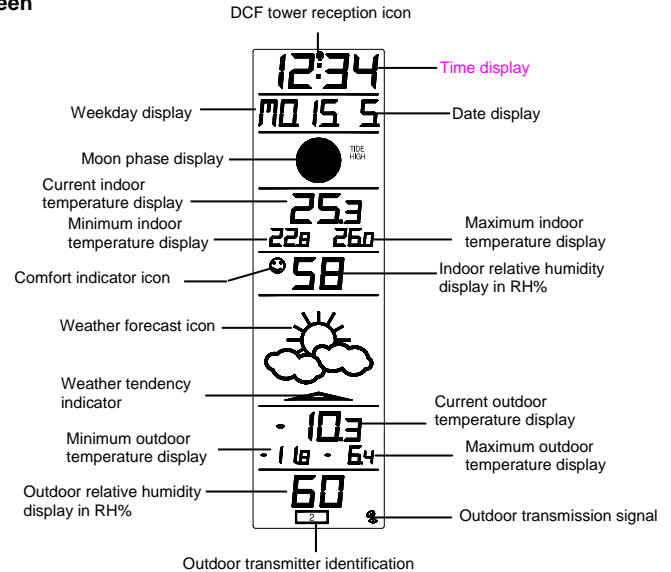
een

DCF tower reception icon

12:34

Time display

Weekday display

MO 15 5

Date display

Moon phase display

TIDE HIGH

Current indoor temperature display

25.3

Minimum indoor temperature display

22.8 26.0

Maximum indoor temperature display

Comfort indicator icon

58

Indoor relative humidity display in RH%

Weather forecast icon

Weather tendency indicator

- 10.3

Current outdoor temperature display

Minimum outdoor temperature display

- 1.8 - 6.4

Maximum outdoor temperature display

Outdoor relative humidity display in RH%

60

2

Outdoor transmission signal

Outdoor transmitter identification